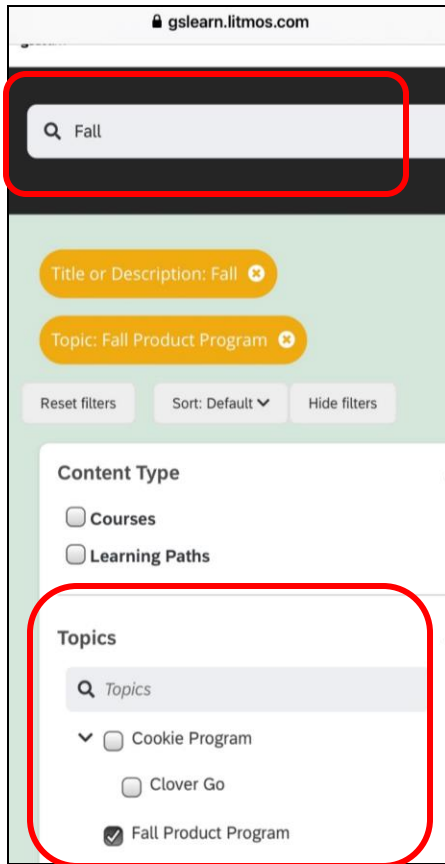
gslearn.litmos.com

Fall

Title or Description: Fall

Topic: Fall Product Program

Reset filters

Sort: Default

Hide filters

Content Type

Courses

Learning Paths

Topics

Topics

Cookie Program

Clover Go

Fall Product Program